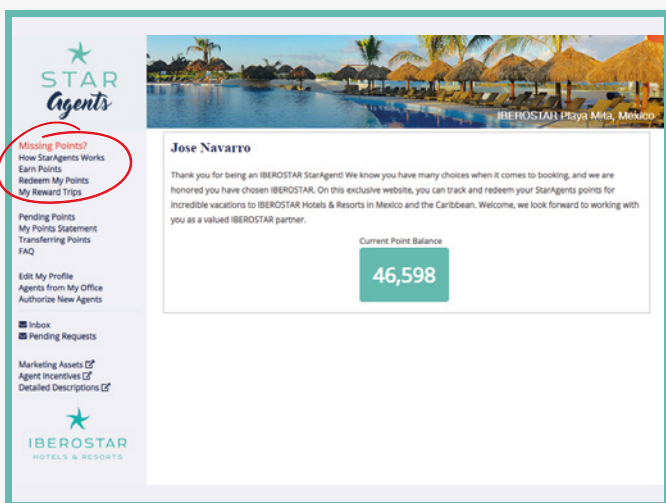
STAR
Agents

Missing Points?
How StarAgents Works
Earn Points
Redeem My Points
My Reward Trips

Pending Points
My Points Statement
Transferring Points
FAQ

Edit My Profile
Agents from My Office
Authorize New Agents

Inbox
Pending Requests

Marketing Assets
Agent Incentives
Detailed Descriptions

IBEROSTAR
HOTELS & RESORTS

IBEROSTAR Playa Mita, Mexico

Jose Navarro

Thank you for being an IBEROSTAR StarAgent! We know you have many choices when it comes to booking, and we are honored you have chosen IBEROSTAR. On this exclusive website, you can track and redeem your StarAgents points for incredible vacations to IBEROSTAR Hotels & Resorts in Mexico and the Caribbean. Welcome, we look forward to working with you as a valued IBEROSTAR partner.

Current Point Balance

46,598